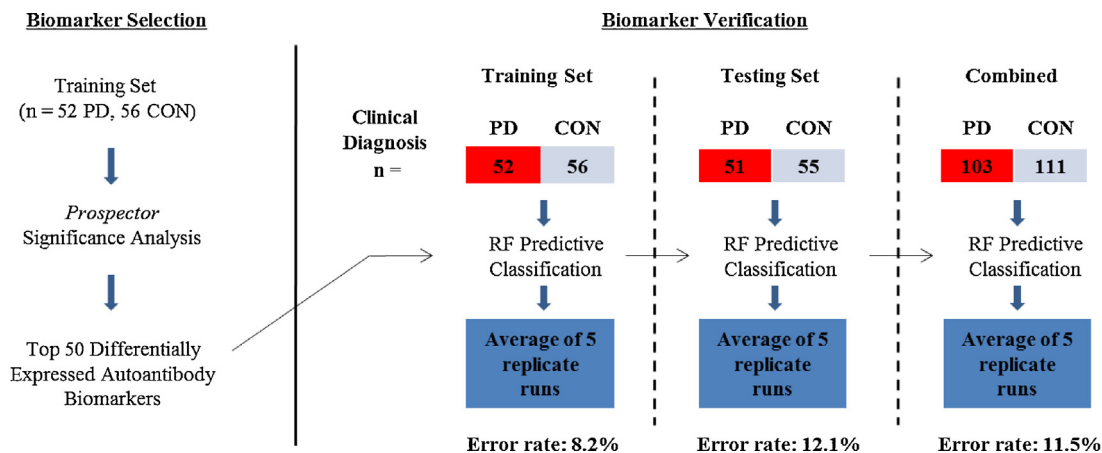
Biomarker Selection

Training Set (n = 52 PD, 56 CON)

Prospector Significance Analysis

Top 50 Differentially Expressed Autoantibody Biomarkers

Biomarker Verification

Clinical Diagnosis n =

Training Set

| PD | CON |
|---|---|
| 52 | 56 |

RF Predictive Classification

Average of 5 replicate runs

Error rate: 8.2%

Testing Set

| PD | CON |
|---|---|
| 51 | 55 |

RF Predictive Classification

Average of 5 replicate runs

Error rate: 12.1%

Combined

| PD | CON |
|---|---|
| 103 | 111 |

RF Predictive Classification

Average of 5 replicate runs

Error rate: 11.5%